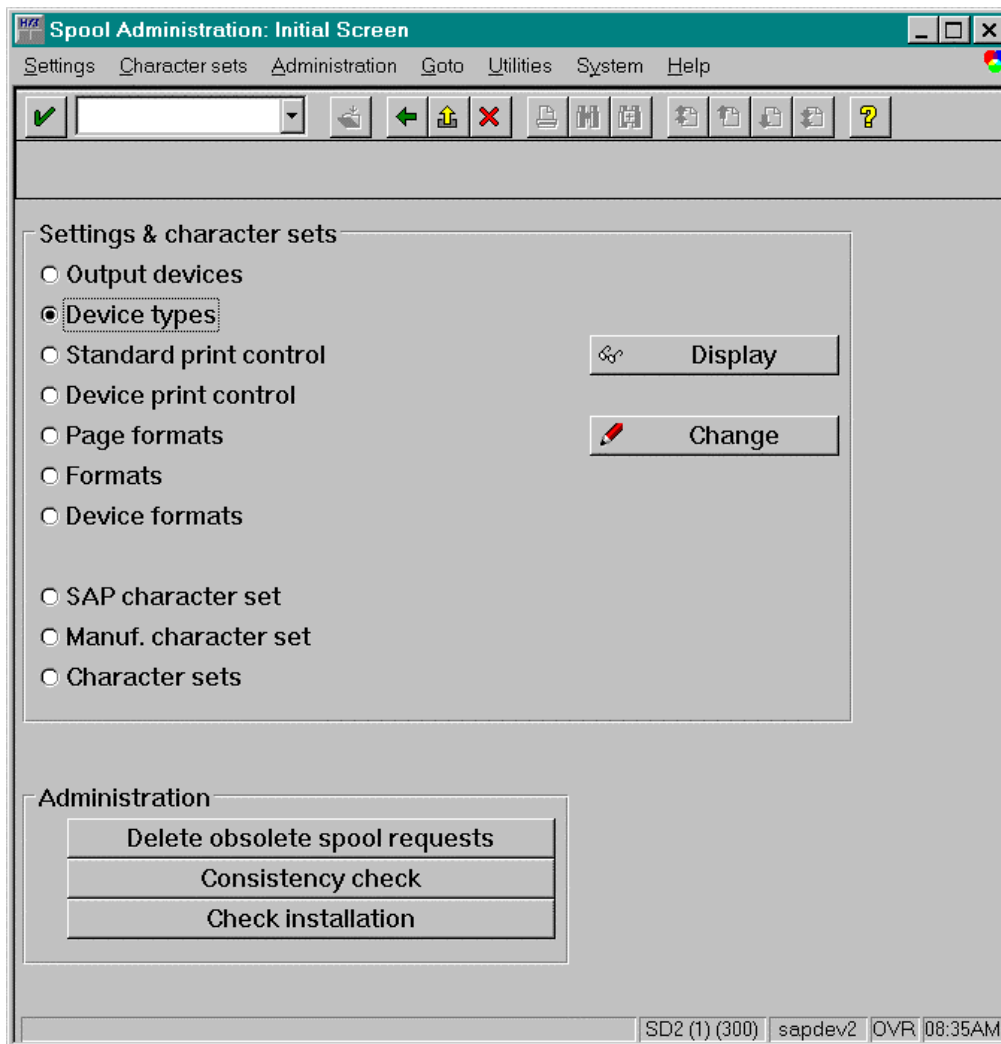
Spool Administration: Initial Screen

Settings Character sets Administration Goto Utilities System Help

Settings & character sets
Output devices
Device types
Standard print control
Device print control
Page formats
Formats
Device formats

SAP character set
Manuf. character set
Character sets

Display
Change

Administration
Delete obsolete spool requests
Consistency check
Check installation

SD2 (1) (300) sapdev2 OVR 08:35AM